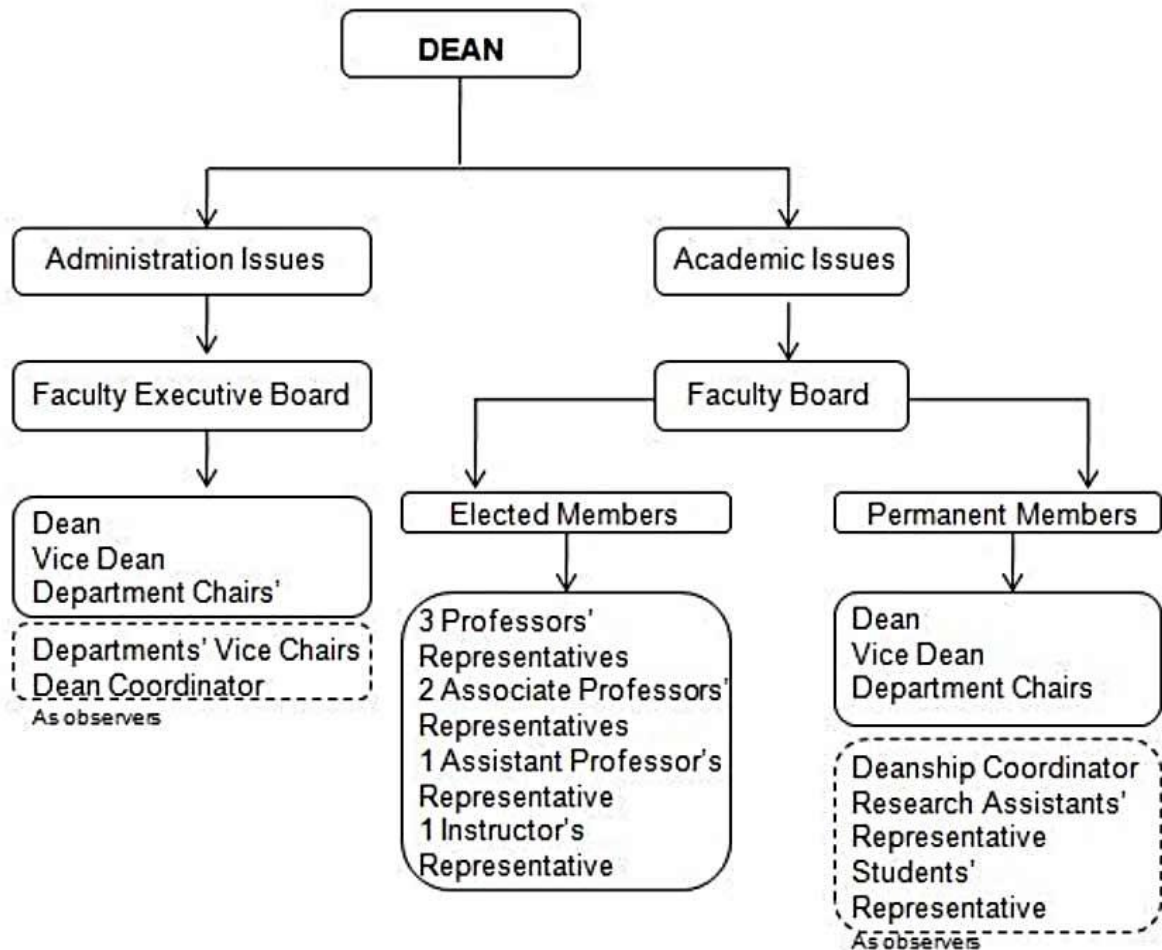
DEAN

Administration Issues

Academic Issues

Faculty Executive Board

Faculty Board

Dean
Vice Dean
Department Chairs'

Departments' Vice Chairs
Dean Coordinator
As observers

Elected Members

3 Professors' Representatives
2 Associate Professors' Representatives
1 Assistant Professor's Representative
1 Instructor's Representative

Permanent Members

Dean
Vice Dean
Department Chairs

Deanship Coordinator
Research Assistants' Representative
Students' Representative
As observers